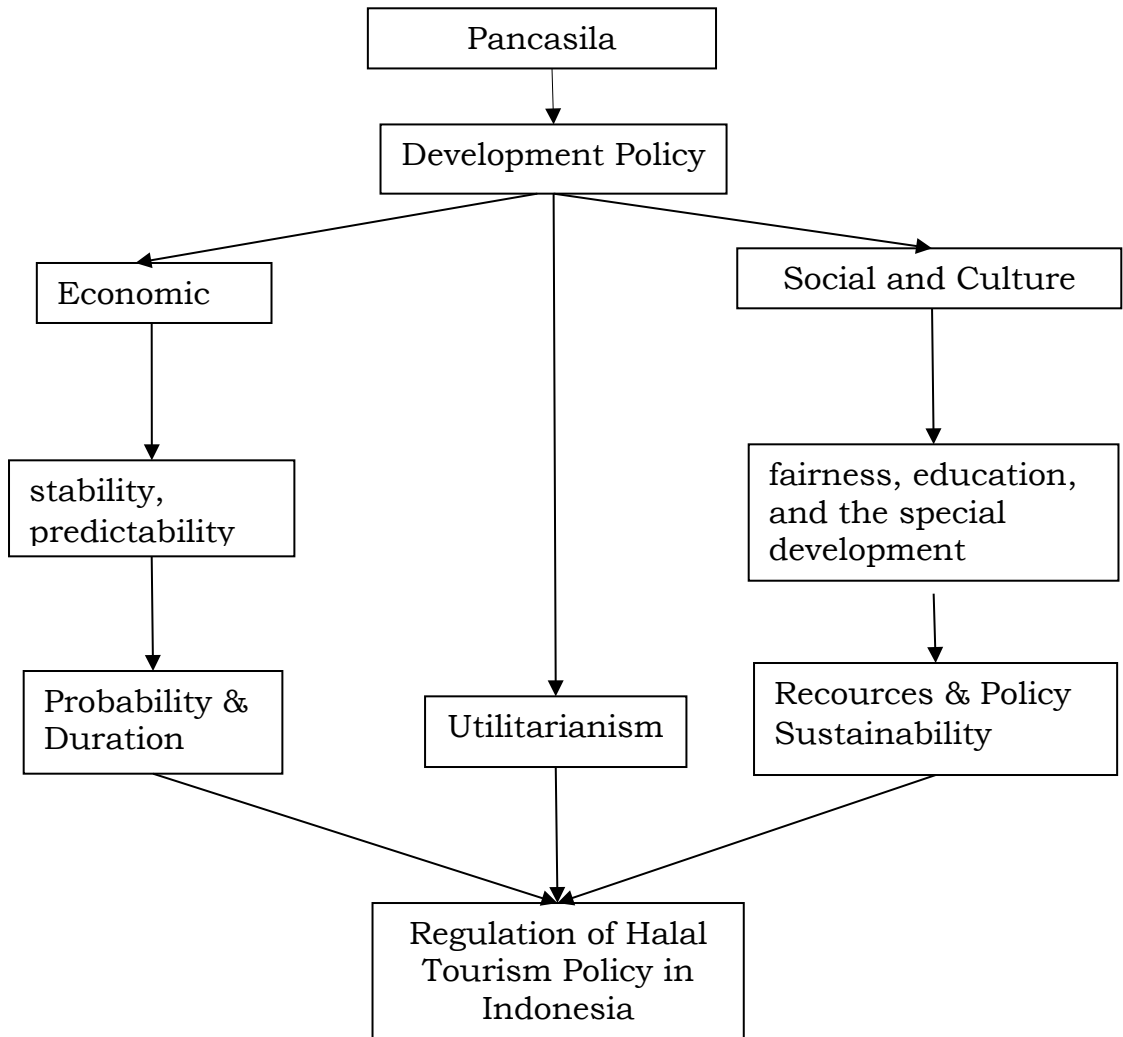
Pancasila

Development Policy

Economic

Social and Culture

stability, predictability

fairness, education, and the special development

Probability & Duration

Utilitarianism

Recources & Policy Sustainability

Regulation of Halal Tourism Policy in Indonesia